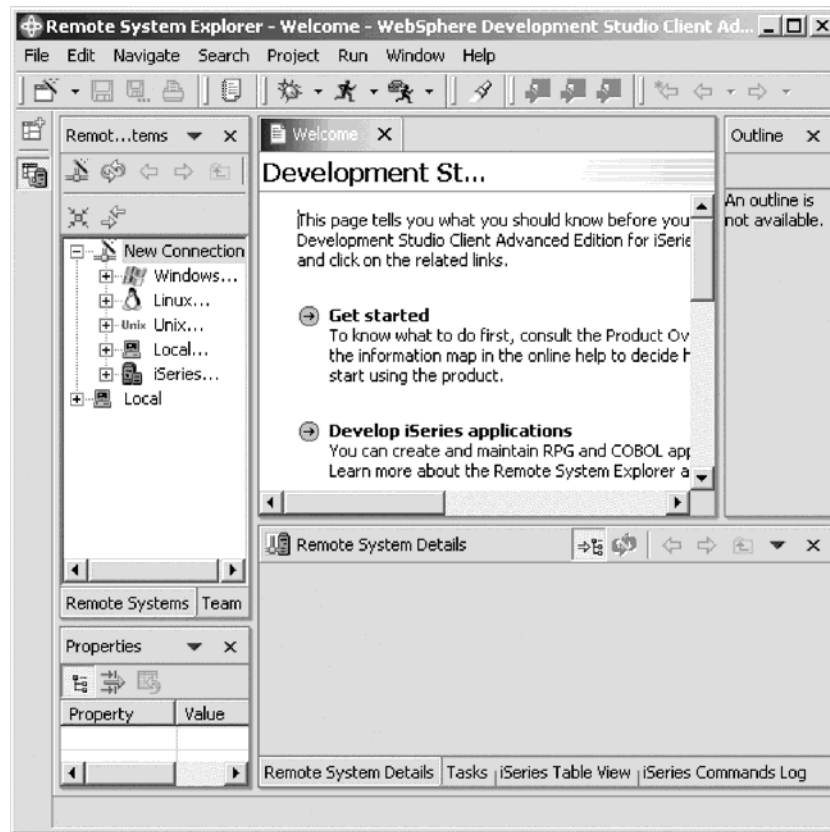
Remote System Explorer - Welcome - WebSphere Development Studio Client Ad...

File Edit Navigate Search Project Run Window Help

Remot...tems ✕

New Connection
Windows...
Linux...
Unix Unix...
Local...
iSeries...
Local

Remote Systems | Team

Properties ✕

| Property | Value |
|---|---|
| | |

Welcome ✕

Development St...

This page tells you what you should know before you Development Studio Client Advanced Edition for iSerie and click on the related links.

Get started
To know what to do first, consult the Product Ov the information map in the online help to decide h start using the product.

Develop iSeries applications
You can create and maintain RPG and COBOL app Learn more about the Remote System Explorer a

Outline ✕

An outline is not available.

Remote System Details ✕

Remote System Details | Tasks | iSeries Table View | iSeries Commands Log